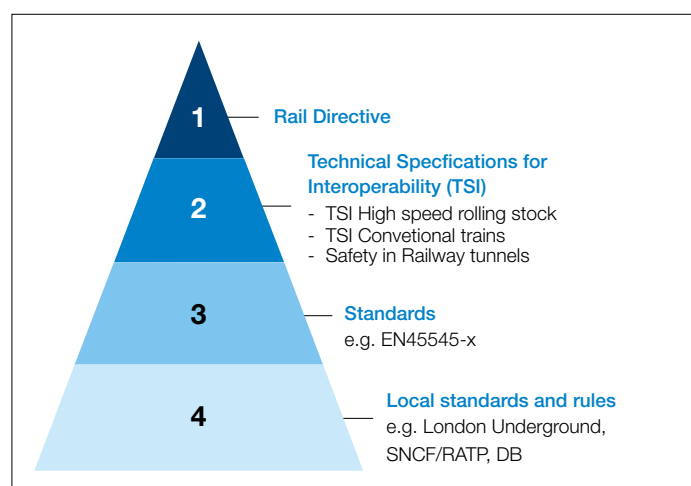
1

Rail Directive

2

Technical Specfications for Interoperability (TSI)

- TSI High speed rolling stock
- TSI Convetional trains
- Safety in Railway tunnels

3

Standards

e.g. EN45545-x

4

Local standards and rules

e.g. London Underground, SNCF/RATP, DB